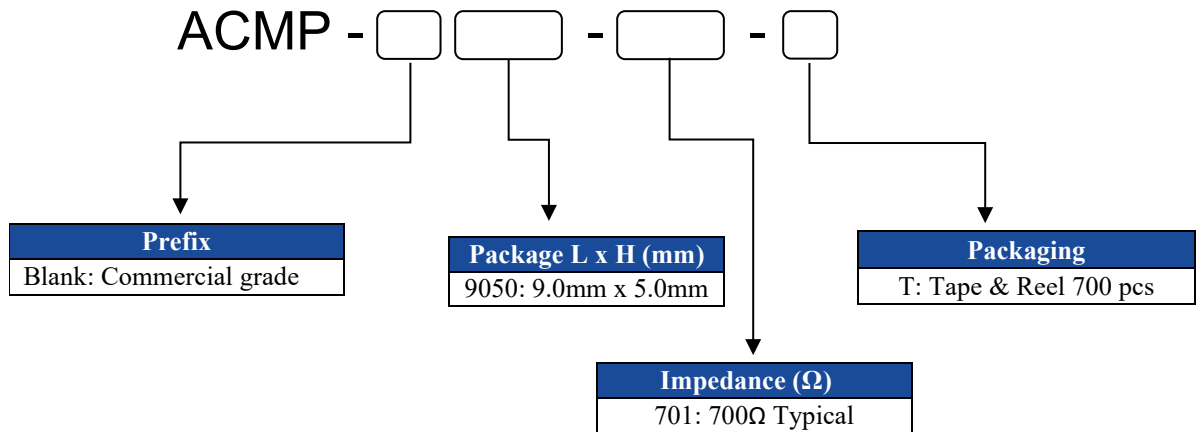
ACMP - [ ] [ ] - [ ] - [ ]

| Prefix |
|---|
| Blank: Commercial grade |

| Package L x H (mm) |
|---|
| 9050: 9.0mm x 5.0mm |

| Packaging |
|---|
| T: Tape & Reel 700 pcs |

| Impedance (Ω) |
|---|
| 701: 700Ω Typical |